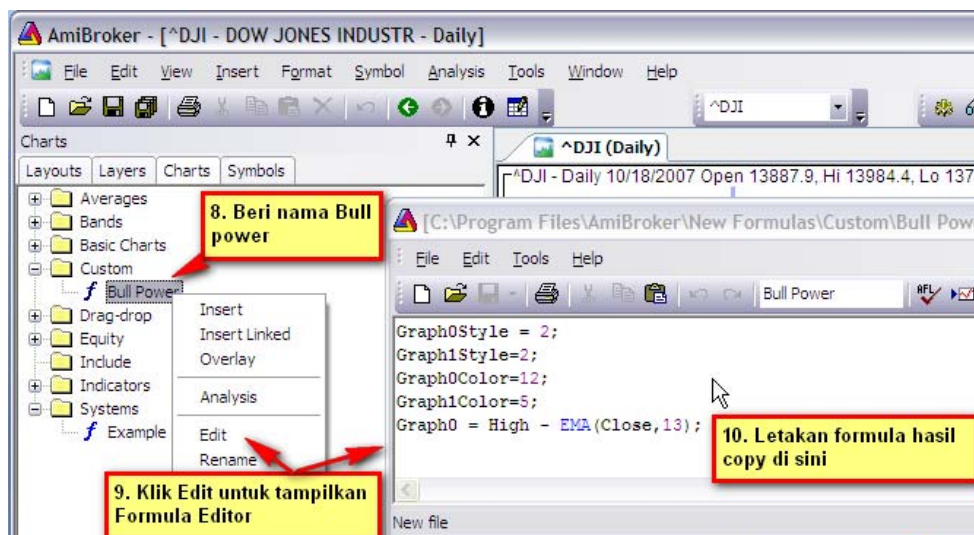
AmiBroker - [^DJI - DOW JONES INDUSTR - Daily]

File Edit View Insert Format Symbol Analysis Tools Window Help

^DJI

Charts

Layouts Layers Charts Symbols

Averages
Bands
Basic Charts
Custom
Bull Power
Drag-drop
Equity
Include
Indicators
Systems
Example

8. Beri nama Bull power

Insert
Insert Linked
Overlay
Analysis
Edit
Rename

9. Klik Edit untuk tampilkan Formula Editor

^DJI (Daily)

^DJI - Daily 10/18/2007 Open 13887.9, Hi 13984.4, Lo 137

[C:\Program Files\AmiBroker\New Formulas\Custom\Bull Pow

File Edit Tools Help

Bull Power

Graph0Style = 2;
Graph1Style=2;
Graph0Color=12;
Graph1Color=5;
Graph0 = High - EMA(Close,13);

10. Letakan formula hasil copy di sini

New file